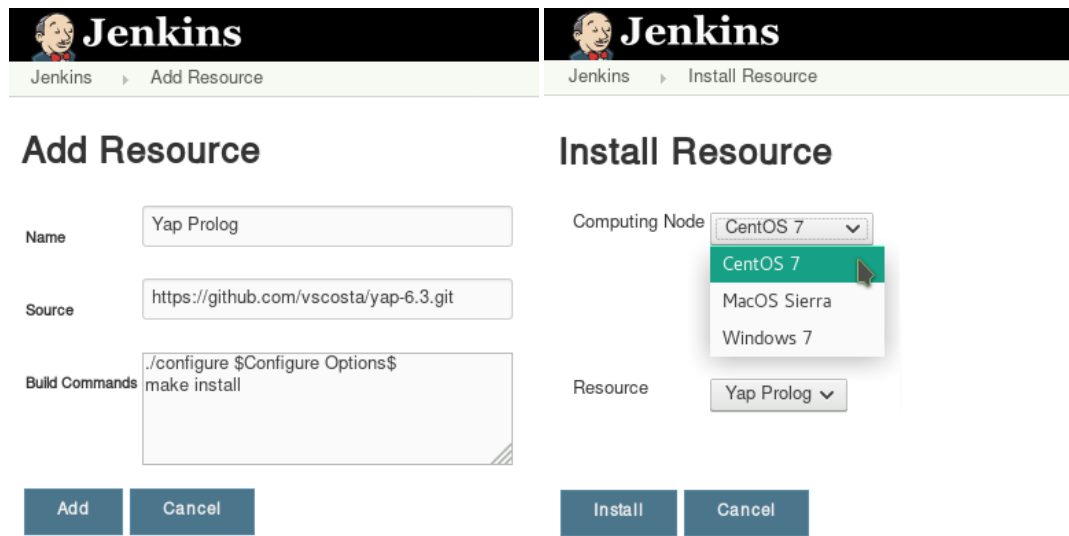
Jenkins

Jenkins ▸ Add Resource

Add Resource

Name
Yap Prolog

Source
https://github.com/vscosta/yap-6.3.git

Build Commands
./configure $Configure Options$
make install

Add
Cancel

Jenkins

Jenkins ▸ Install Resource

Install Resource

Computing Node
CentOS 7
CentOS 7
MacOS Sierra
Windows 7

Resource
Yap Prolog

Install
Cancel